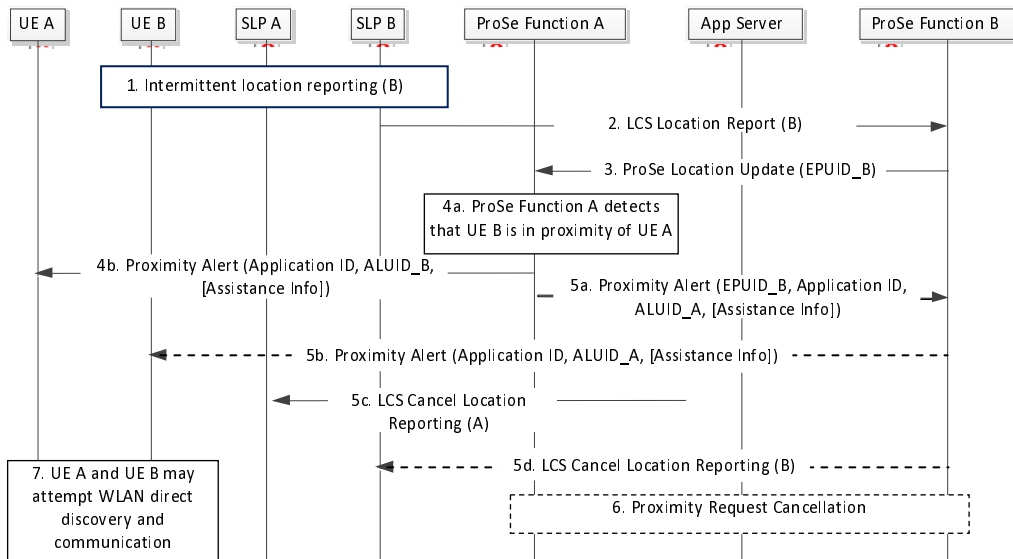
UE A
UE B
SLP A
SLP B
ProSe Function A
App Server
ProSe Function B

1. Intermittent location reporting (B)

2. LCS Location Report (B)

3. ProSe Location Update (EPUID_B)

4a. ProSe Function A detects that UE B is in proximity of UE A

4b. Proximity Alert (Application ID, ALUID_B, [Assistance Info])

5a. Proximity Alert (EPUID_B, Application ID, ALUID_A, [Assistance Info])

5b. Proximity Alert (Application ID, ALUID_A, [Assistance Info])

5c. LCS Cancel Location Reporting (A)

5d. LCS Cancel Location Reporting (B)

7. UE A and UE B may attempt WLAN direct discovery and communication

6. Proximity Request Cancellation